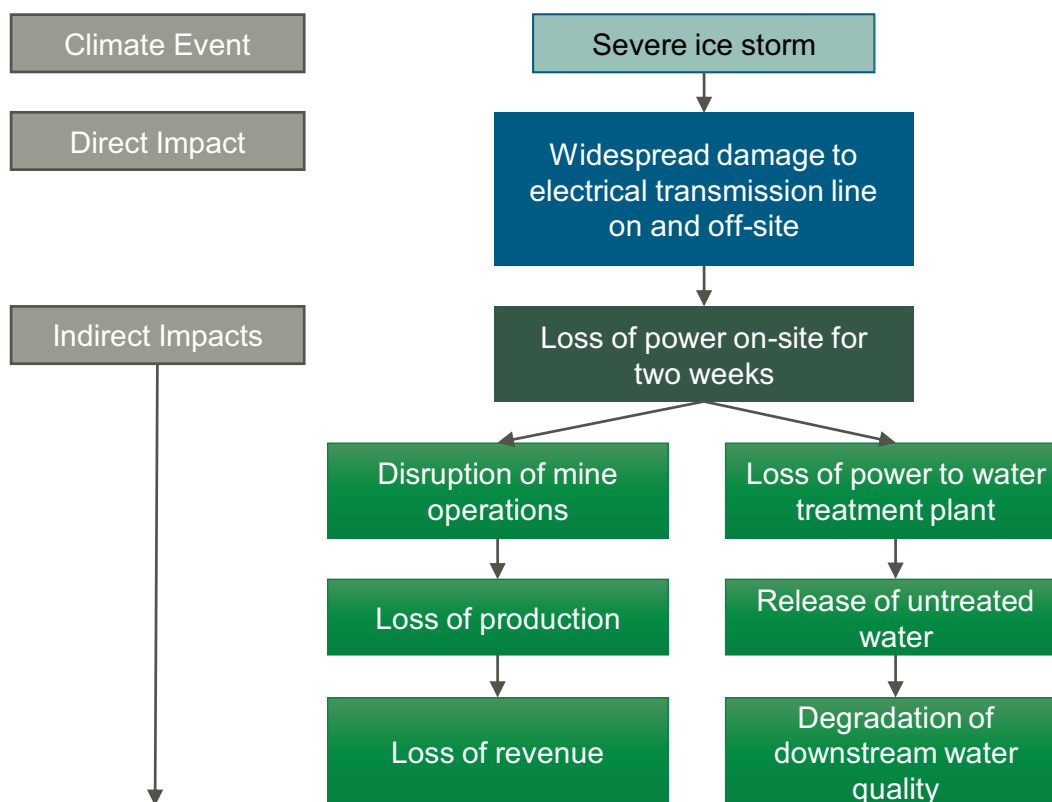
Climate Event

Severe ice storm

Direct Impact

Widespread damage to electrical transmission line on and off-site

Indirect Impacts

Loss of power on-site for two weeks

Disruption of mine operations

Loss of power to water treatment plant

Loss of production

Release of untreated water

Loss of revenue

Degradation of downstream water quality